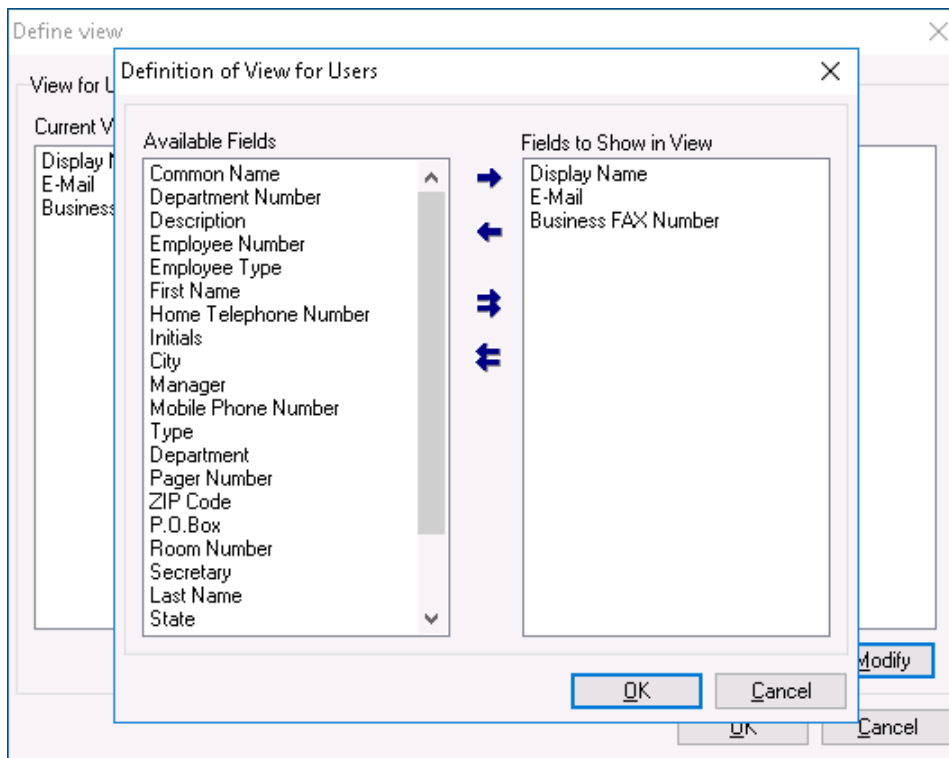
Define view

View for U

Current V

Display N
E-Mail
Business

Definition of View for Users

Available Fields

Common Name
Department Number
Description
Employee Number
Employee Type
First Name
Home Telephone Number
Initials
City
Manager
Mobile Phone Number
Type
Department
Pager Number
ZIP Code
P.O.Box
Room Number
Secretary
Last Name
State

Fields to Show in View

Display Name
E-Mail
Business FAX Number

Modify

OK

Cancel

OK

Cancel